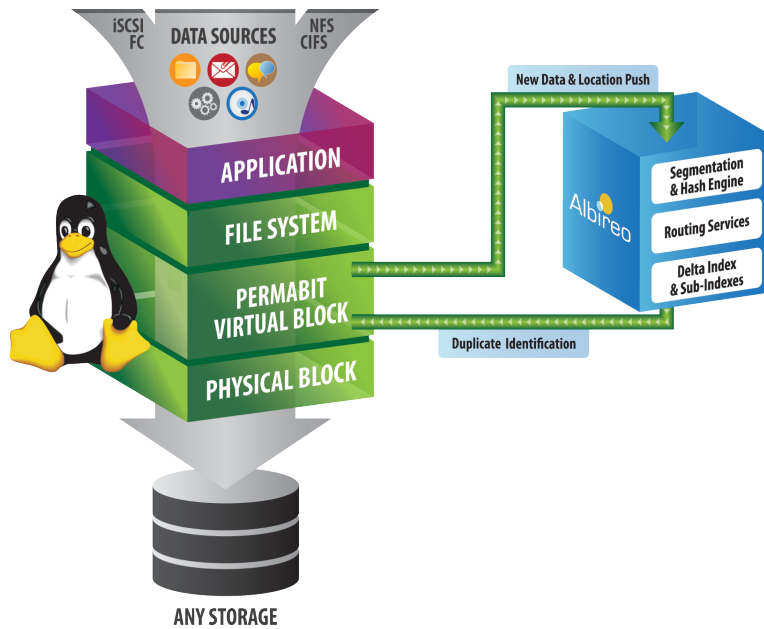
iSCSI
FC

DATA SOURCES

NFS
CIFS

APPLICATION

FILE SYSTEM

PERMABIT
VIRTUAL BLOCK

PHYSICAL BLOCK

ANY STORAGE

New Data & Location Push

Albireo

Segmentation
& Hash Engine

Routing Services

Delta Index
& Sub-Indexes

Duplicate Identification